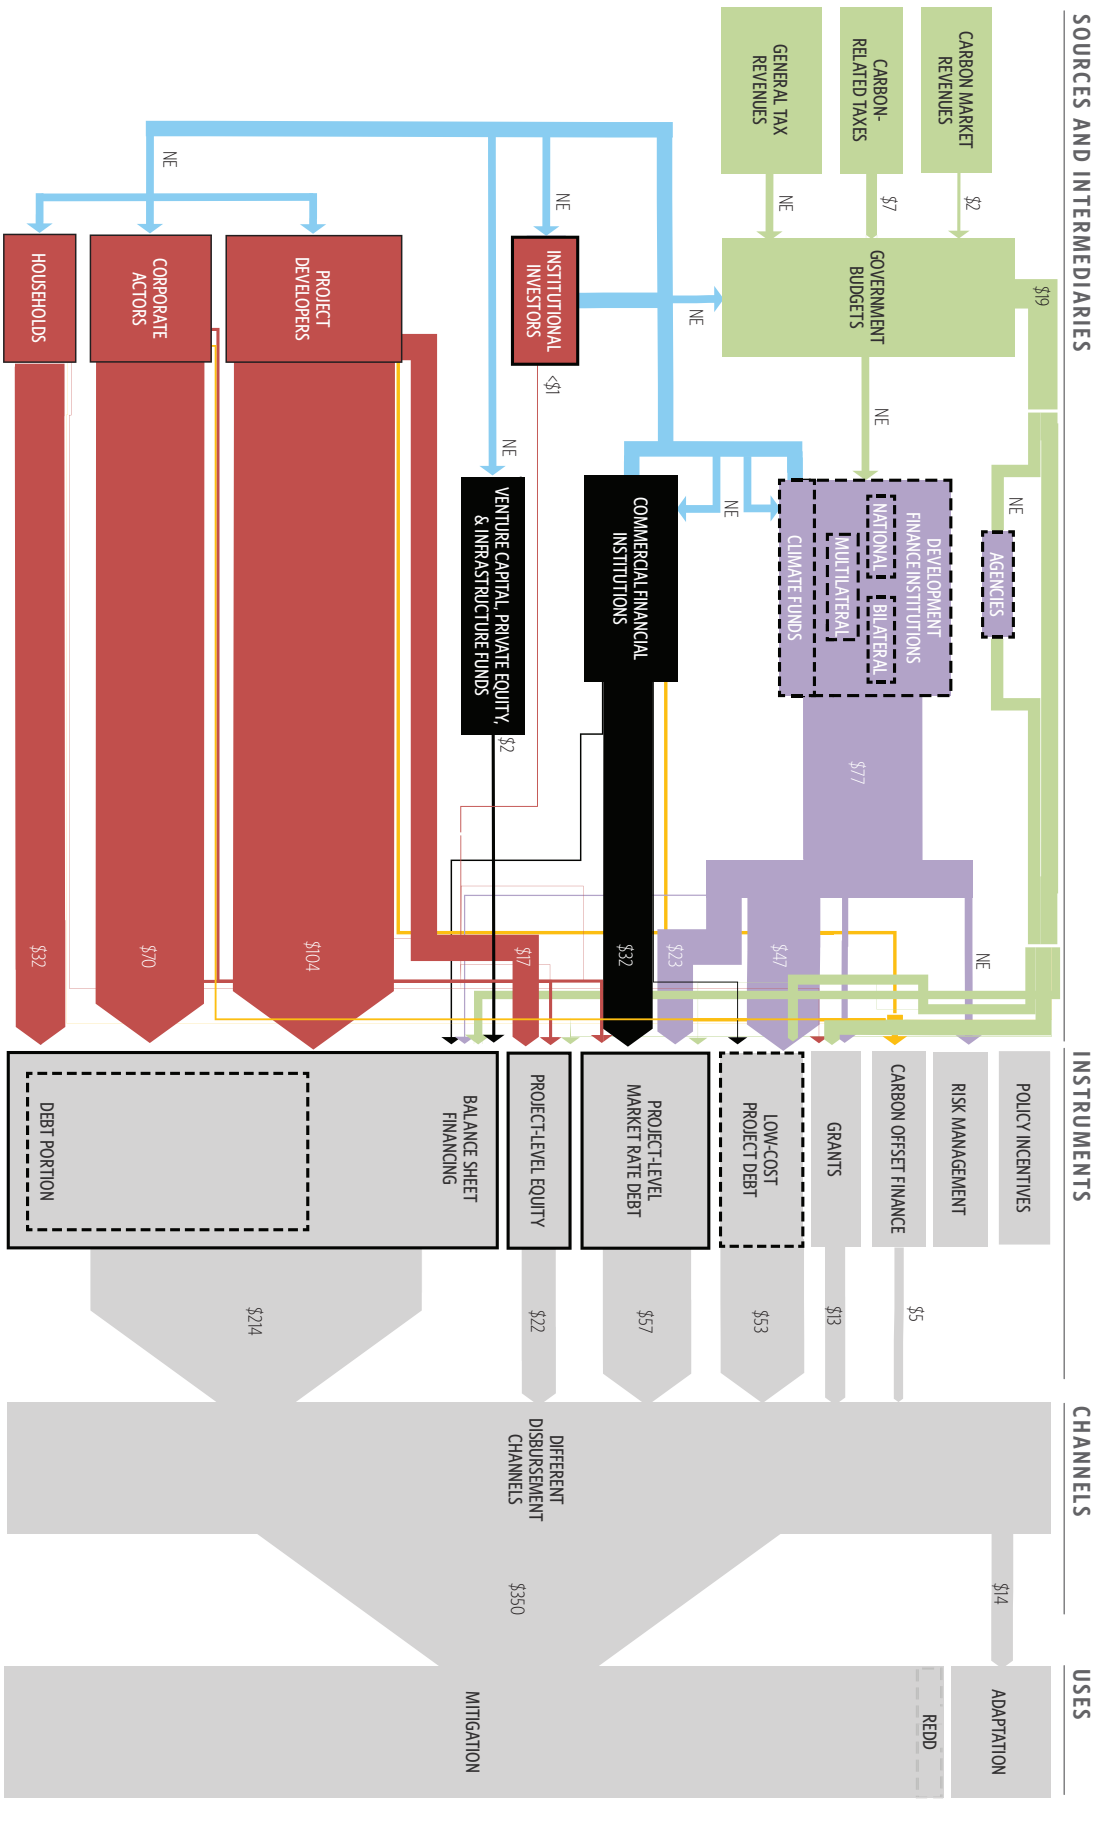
SOURCES AND INTERMEDIARIES

CARBON MARKET REVENUES

CARBON-RELATED TAXES

GENERAL TAX REVENUES

$2

$7

NE

GOVERNMENT BUDGETS

$19

NE

INSTITUTIONAL INVESTORS

NE

NE

<$1

HOUSEHOLDS

CORPORATE ACTORS

PROJECT DEVELOPERS

NE

VENTURE CAPITAL, PRIVATE EQUITY, & INFRASTRUCTURE FUNDS

$2

COMMERCIAL FINANCIAL INSTITUTIONS

NE

CLIMATE FUNDS

DEVELOPMENT FINANCE INSTITUTIONS

NATIONAL

MULTILATERAL

BILATERAL

NE

AGENCIES

$77

NE

$32

$70

$104

$17

$32

$23

$47

INSTRUMENTS

BALANCE SHEET FINANCING

DEBT PORTION

PROJECT-LEVEL EQUITY

PROJECT-LEVEL MARKET RATE DEBT

LOW-COST PROJECT DEBT

GRANTS

CARBON OFFSET FINANCE

RISK MANAGEMENT

POLICY INCENTIVES

$214

$22

$57

$53

$13

$5

CHANNELS

DIFFERENT DISBURSEMENT CHANNELS

$350

$14

USES

MITIGATION

REDD

ADAPTATION